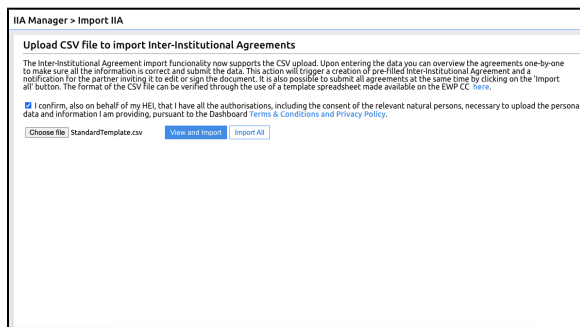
IIA Manager > Import IIA

Upload CSV file to import Inter-Institutional Agreements

The Inter-Institutional Agreement import funcionality now supports the CSV upload. Upon entering the data you can overview the agreements one-by-one to make sure all the information is correct and submit the data. This action will trigger a creation of pre-filled Inter-Institutional Agreement and a notification for the partner inviting it to edit or sign the document. It is also possible to submit all agreements at the same time by clicking on the 'Import all' button. The format of the CSV file can be verified through the use of a template spreadsheet made available on the EWP CC here.

I confirm, also on behalf of my HEI, that I have all the authorisations, including the consent of the relevant natural persons, necessary to upload the persona data and information I am providing, pursuant to the Dashboard Terms & Conditions and Privacy Policy.

Choose file StandardTemplate.csv View and Import Import All